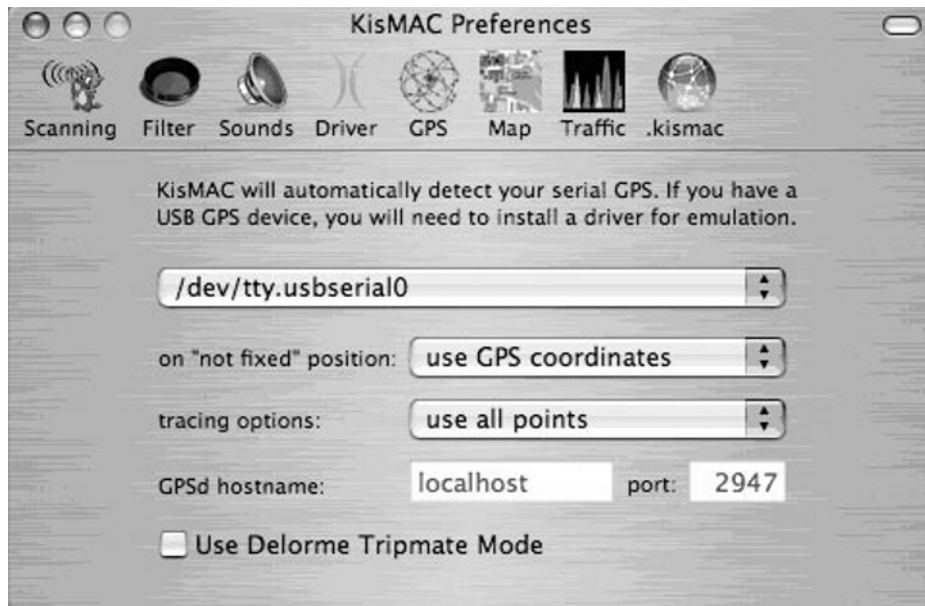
KisMAC Preferences

Scanning Filter Sounds Driver GPS Map Traffic .kismac

KisMAC will automatically detect your serial GPS. If you have a USB GPS device, you will need to install a driver for emulation.

/dev/tty.usbserial0

on "not fixed" position: use GPS coordinates

tracing options: use all points

GPSd hostname: localhost port: 2947

Use Delorme Tripmate Mode